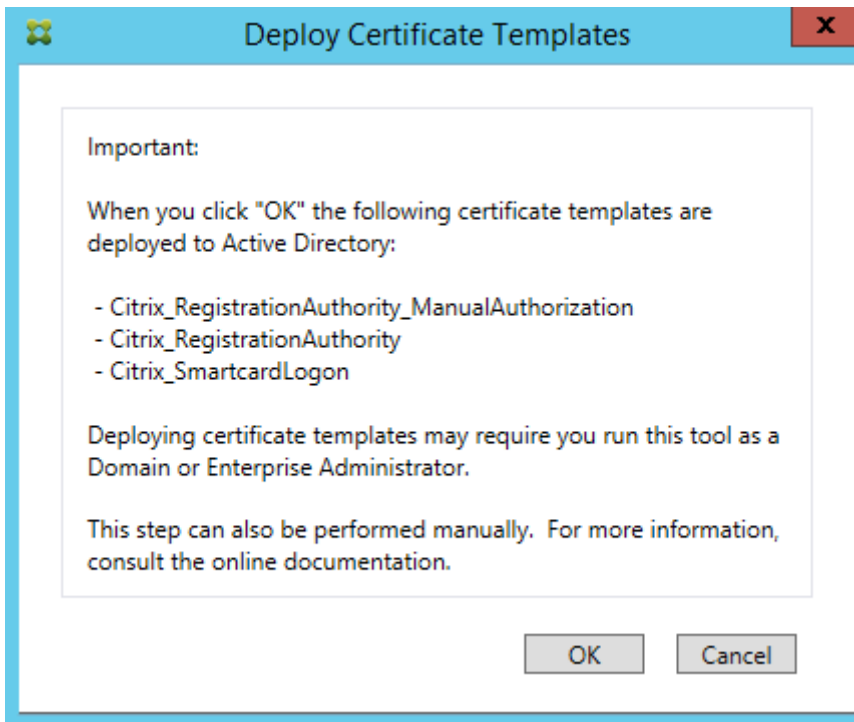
Deploy Certificate Templates

x

Important:

When you click "OK" the following certificate templates are deployed to Active Directory:

- Citrix_RegistrationAuthority_ManualAuthorization
- Citrix_RegistrationAuthority
- Citrix_SmartcardLogon

Deploying certificate templates may require you run this tool as a Domain or Enterprise Administrator.

This step can also be performed manually. For more information, consult the online documentation.

OK

Cancel